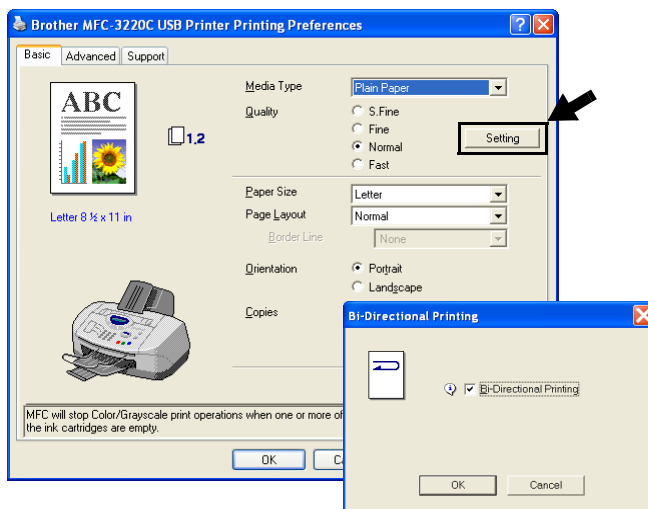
Brother MFC-3220C USB Printer Printing Preferences

Basic | Advanced | Support

ABC

1,2

Letter 8 ½ x 11 in

Media Type: Plain Paper

Quality
S.Fine
Fine
Normal
Fast

Setting

Paper Size: Letter

Page Layout: Normal

Border Line: None

Orientation
Portrait
Landscape

Copies

MFC will stop Color/Grayscale print operations when one or more of the ink cartridges are empty.

OK | C

Bi-Directional Printing

Bi-Directional Printing

OK | Cancel